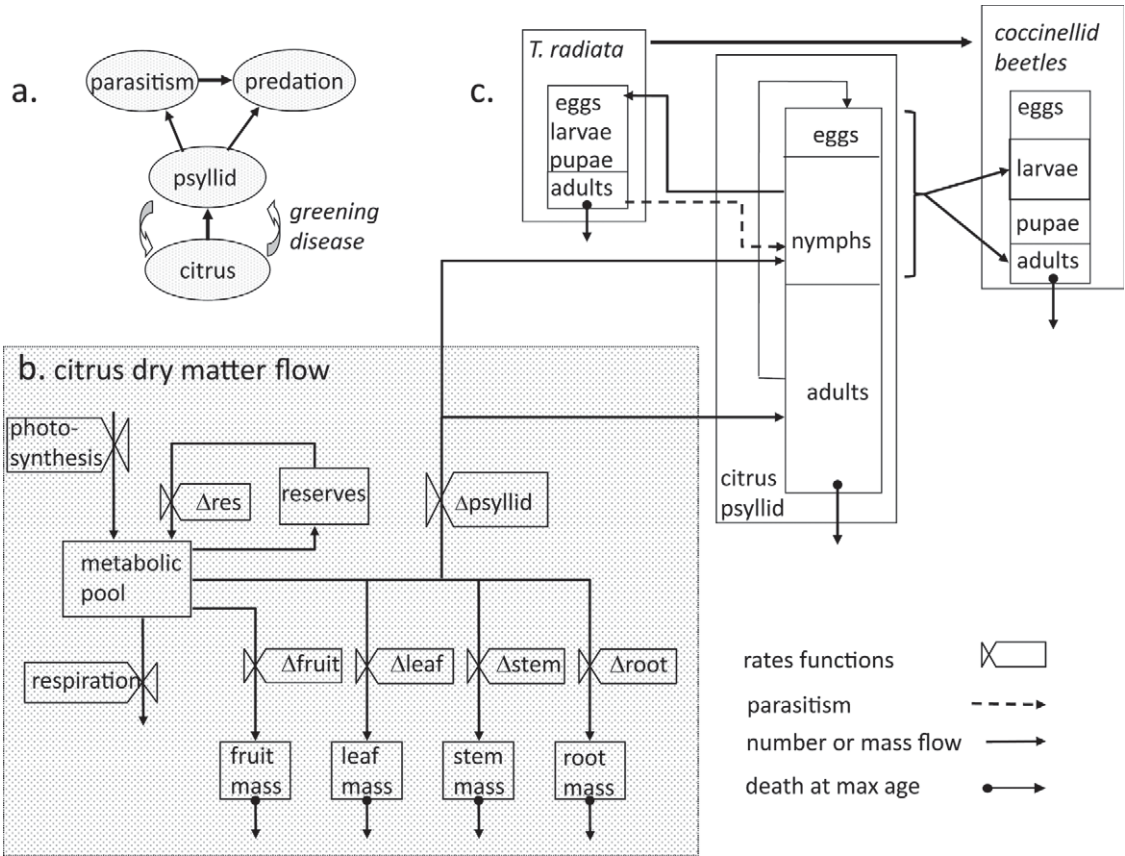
a.

parasitism

predation

psyllid

greening disease

citrus

c.

T. radiata

eggs
larvae
pupae
adults

coccinellid beetles

eggs

larvae

pupae

adults

eggs

nymphs

adults

citrus psyllid

b. citrus dry matter flow

photo-synthesis

$\Delta$res

reserves

$\Delta$psyllid

metabolic pool

respiration

$\Delta$fruit

$\Delta$leaf

$\Delta$stem

$\Delta$root

fruit mass

leaf mass

stem mass

root mass

rates functions

parasitism

number or mass flow

death at max age